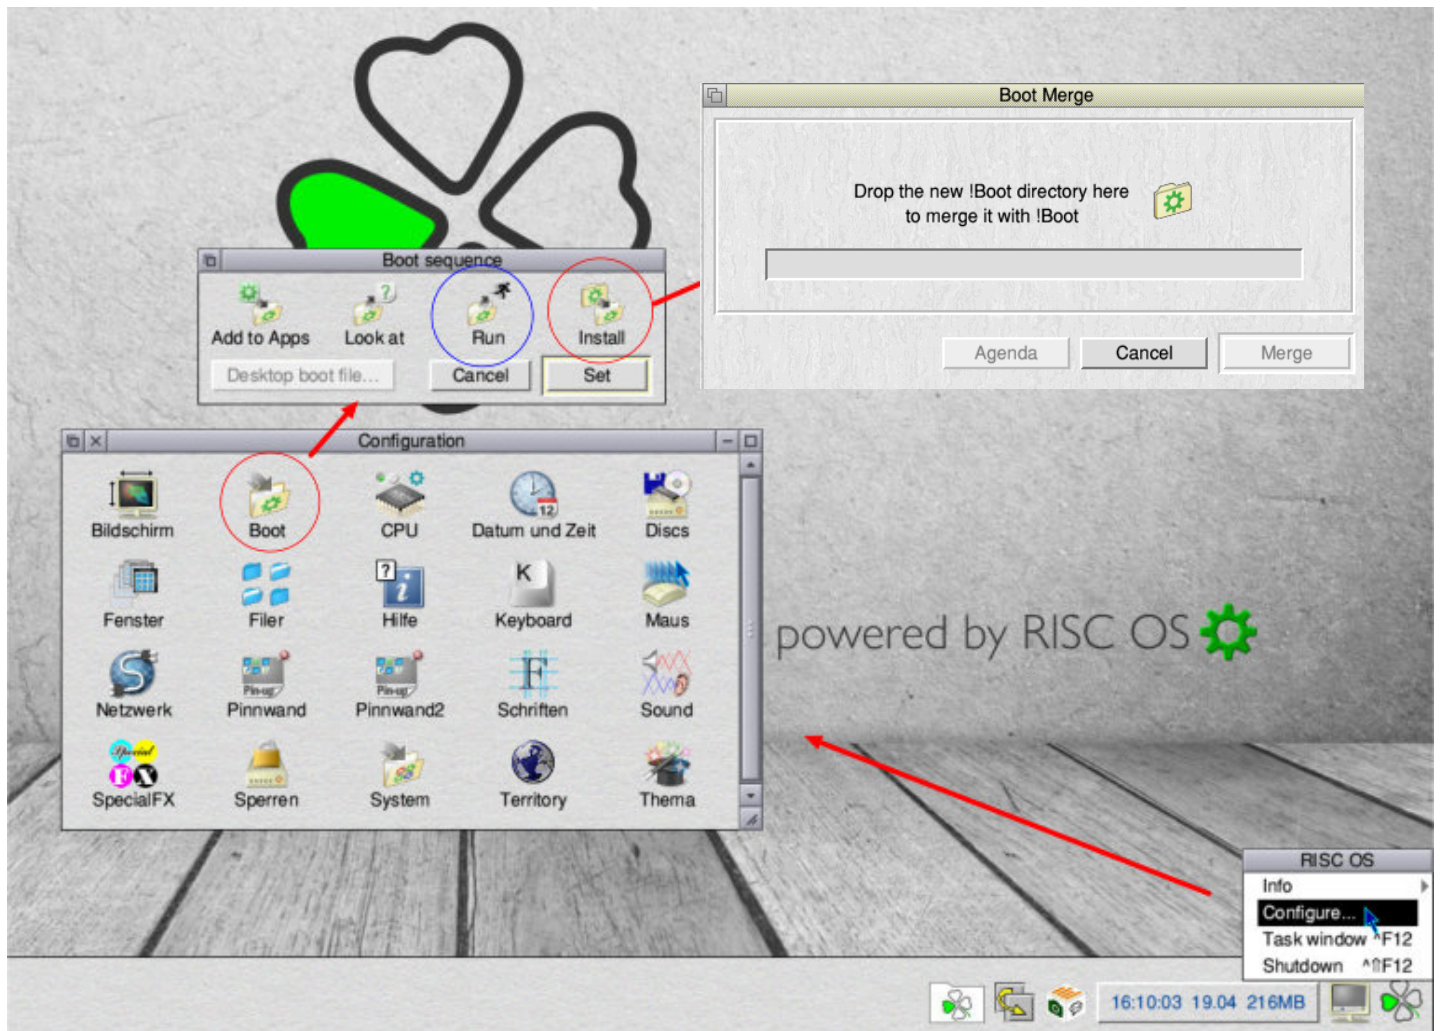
Boot Merge

Drop the new !Boot directory here to merge it with !Boot

Agenda
Cancel
Merge

Boot sequence

Add to Apps
Look at
Run
Install

Desktop boot file...
Cancel
Set

Configuration

Bildschirm
Boot
CPU
Datum und Zeit
Discs
Fenster
Filer
Hilfe
Keyboard
Maus
Netzwerk
Pinnwand
Pinnwand2
Schriften
Sound
SpecialFX
Sperren
System
Territory
Thema

powered by RISC OS

RISC OS
Info
Configure...
Task window ^F12
Shutdown ^⇧F12

16:10:03 19.04 216MB